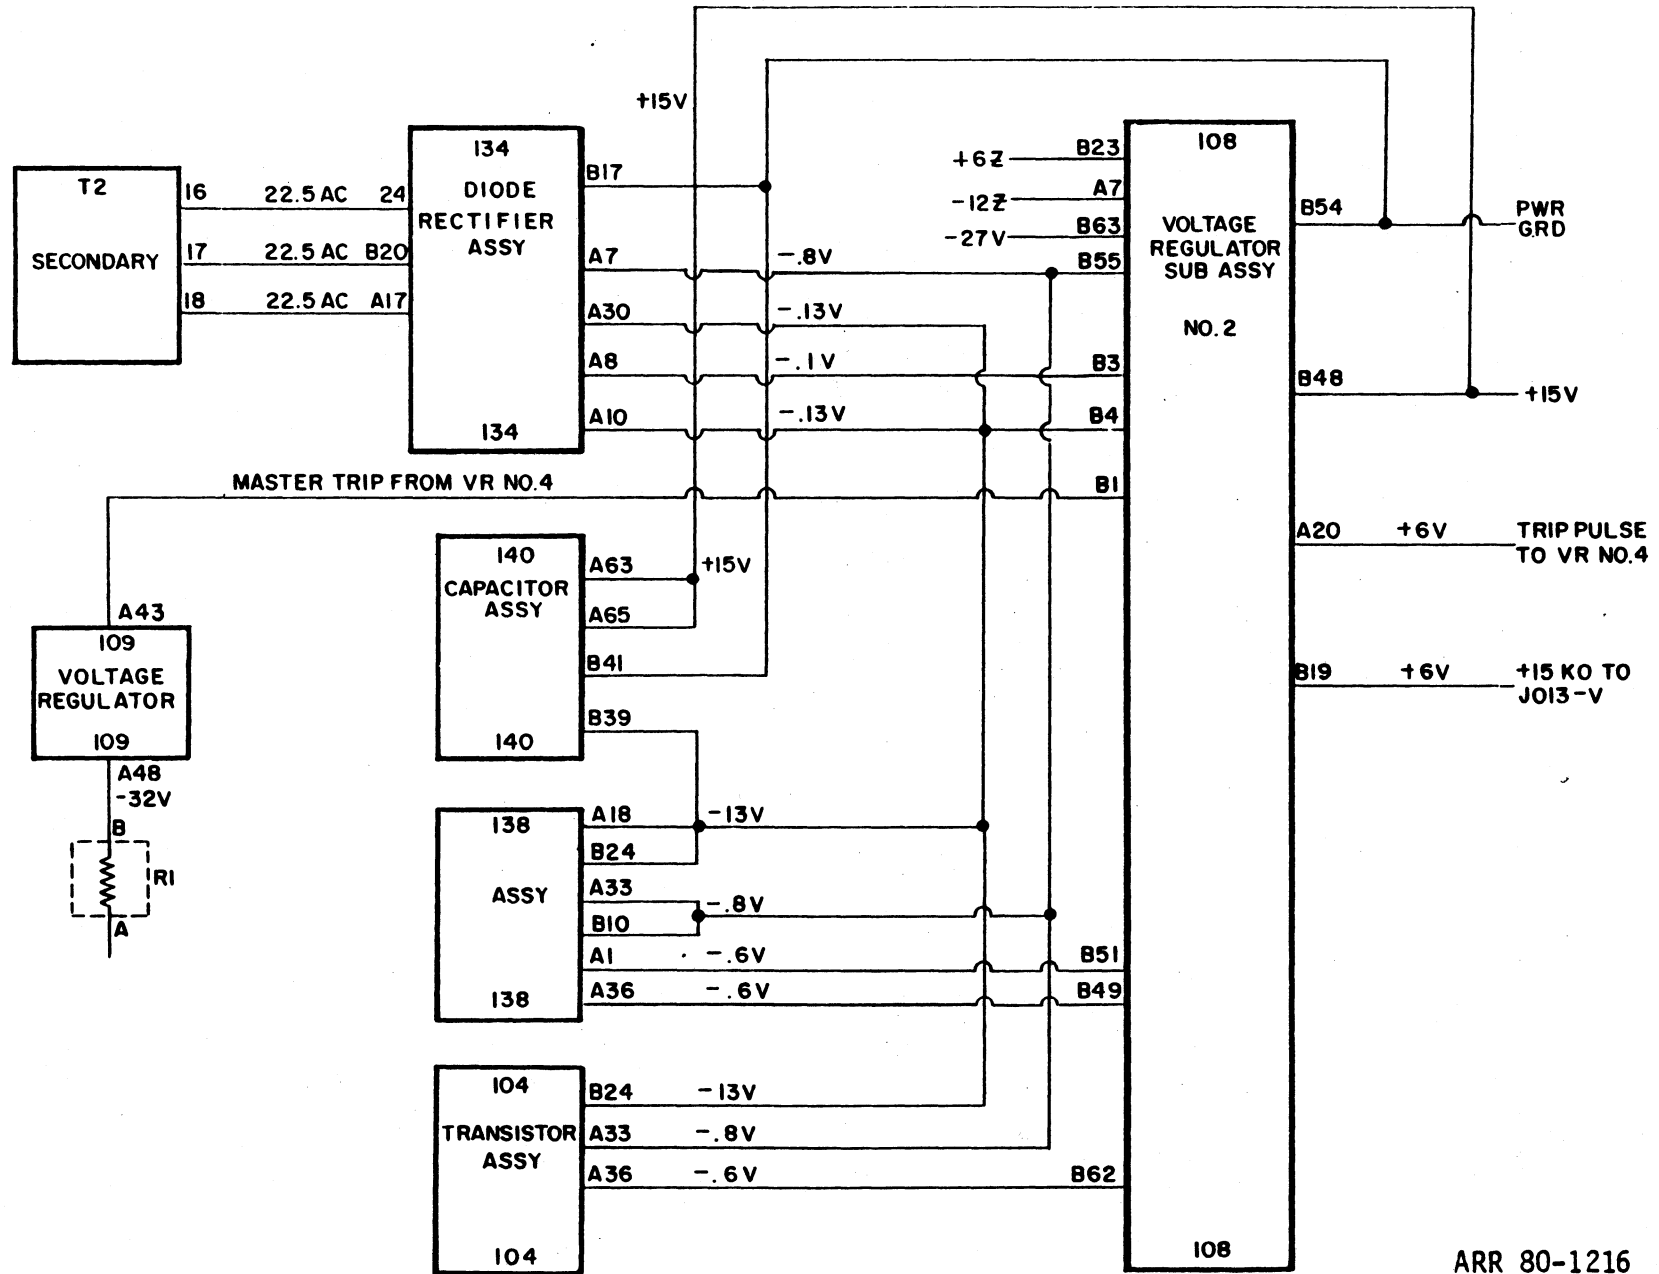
+15V

T2
SECONDARY
16
22.5 AC
24
17
22.5 AC
B20
18
22.5 AC
A17

134
DIODE RECTIFIER ASSY
134
B17
A7
-.8V
A30
-.13V
A8
-.1V
A10
-.13V

+6Z
B23
-12Z
A7
-27V
B63
B55
B3
B4
B1

108
VOLTAGE REGULATOR SUB ASSY
NO. 2
108

B54
PWR GRD
B48
+15V
A20
+6V
TRIP PULSE TO VR NO.4
B19
+6V
+15 KO TO J013-V

MASTER TRIP FROM VR NO.4

140
CAPACITOR ASSY
140
A63
+15V
A65
B41
B39

A43
109
VOLTAGE REGULATOR
109
A48
-32V
B
R1
A

138
ASSY
138
A18
-13V
B24
A33
-.8V
B10
A1
-.6V
B51
A36
-.6V
B49

104
TRANSISTOR ASSY
104
B24
-13V
A33
-.8V
A36
-.6V
B62

ARR 80-1216